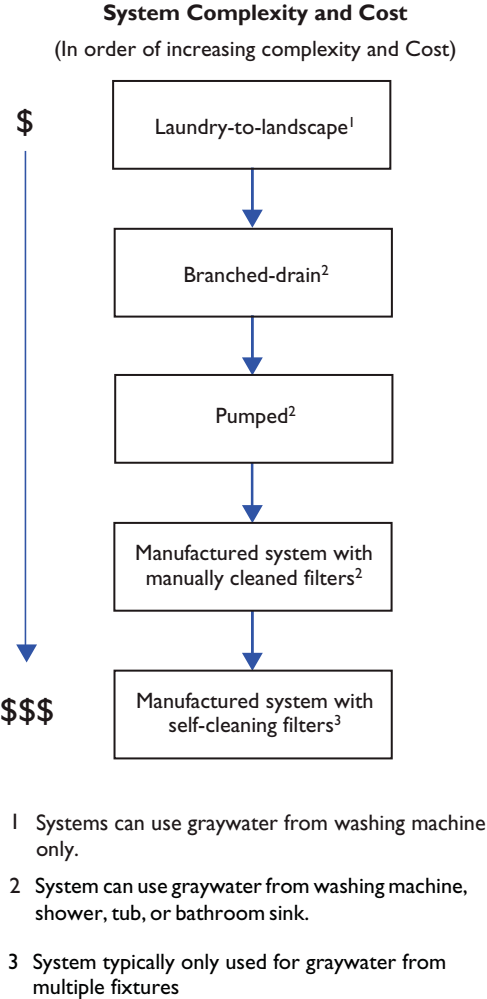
**System Complexity and Cost**

(In order of increasing complexity and Cost)

$

Laundry-to-landscape$^1$

Branched-drain$^2$

Pumped$^2$

Manufactured system with manually cleaned filters$^2$

$$$

Manufactured system with self-cleaning filters$^3$

1 Systems can use graywater from washing machine only.

2 System can use graywater from washing machine, shower, tub, or bathroom sink.

3 System typically only used for graywater from multiple fixtures